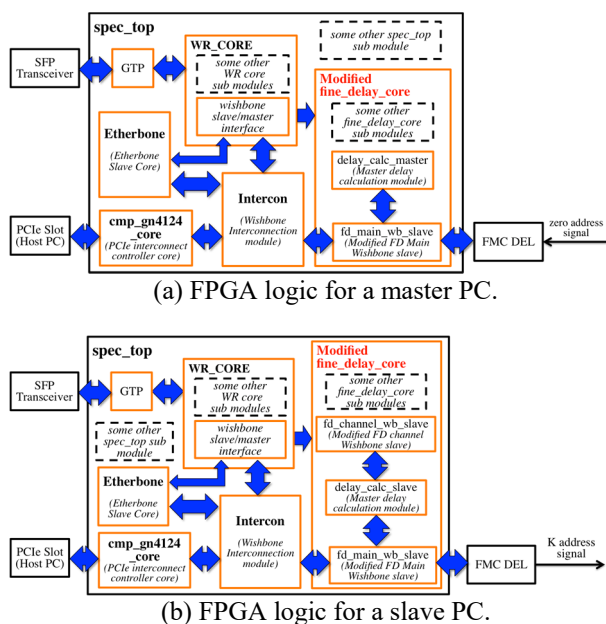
spec_top

SFP Transceiver

GTP

WR_CORE

some other WR core sub modules

wishbone slave/master interface

some other spec_top sub module

Modified fine_delay_core

some other fine_delay_core sub modules

delay_calc_master (Master delay calculation module)

Etherbone (Etherbone Slave Core)

Intercon (Wishbone Interconnection module)

PCIe Slot (Host PC)

cmp_gn4124 _core (PCIe interconnect controller core)

fd_main_wb_slave (Modified FD Main Wishbone slave)

FMC DEL

zero address signal

(a) FPGA logic for a master PC.

spec_top

SFP Transceiver

GTP

WR_CORE

some other WR core sub modules

some other spec_top sub module

wishbone slave/master interface

Modified fine_delay_core

some other fine_delay_core sub modules

fd_channel_wb_slave (Modified FD channel Wishbone slave)

delay_calc_slave (Master delay calculation module)

Etherbone (Etherbone Slave Core)

Intercon (Wishbone Interconnection module)

PCIe Slot (Host PC)

cmp_gn4124 _core (PCIe interconnect controller core)

fd_main_wb_slave (Modified FD Main Wishbone slave)

FMC DEL

K address signal

(b) FPGA logic for a slave PC.